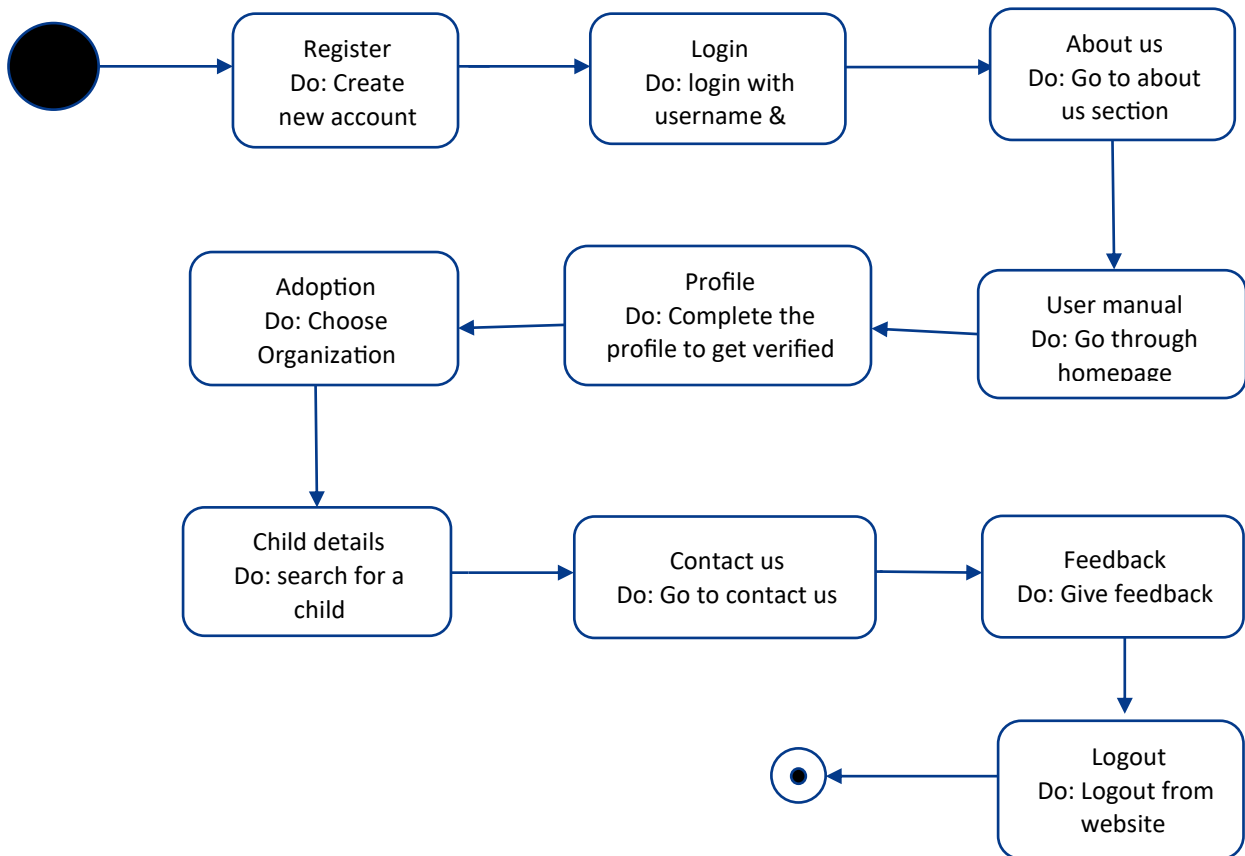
Register
Do: Create new account

Login
Do: login with username &

About us
Do: Go to about us section

Adoption
Do: Choose Organization

Profile
Do: Complete the profile to get verified

User manual
Do: Go through homepage

Child details
Do: search for a child

Contact us
Do: Go to contact us

Feedback
Do: Give feedback

Logout
Do: Logout from website